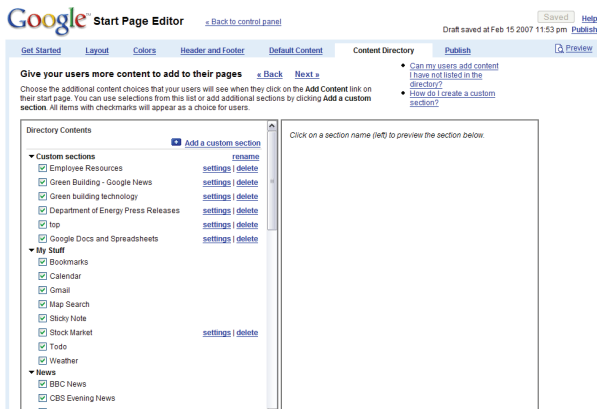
Google Start Page Editor « Back to control panel

Saved Help
Draft saved at Feb 15 2007 11:53 pm Publish

Get Started | Layout | Colors | Header and Footer | Default Content | Content Directory | Publish | Preview

Give your users more content to add to their pages « Back Next »

Choose the additional content choices that your users will see when they click on the Add Content link on their start page. You can use selections from this list or add additional sections by clicking Add a custom section. All items with checkmarks will appear as a choice for users.

- Can my users add content I have not listed in the directory?
- How do I create a custom section?

Directory Contents

Add a custom section

Custom sections rename
Employee Resources settings | delete
Green Building - Google News settings | delete
Green building technology settings | delete
Department of Energy Press Releases settings | delete
top settings | delete
Google Docs and Spreadsheets settings | delete
My Stuff
Bookmarks
Calendar
Gmail
Map Search
Sticky Note
Stock Market settings | delete
Todo
Weather
News
BBC News
CBS Evening News

Click on a section name (left) to preview the section below.